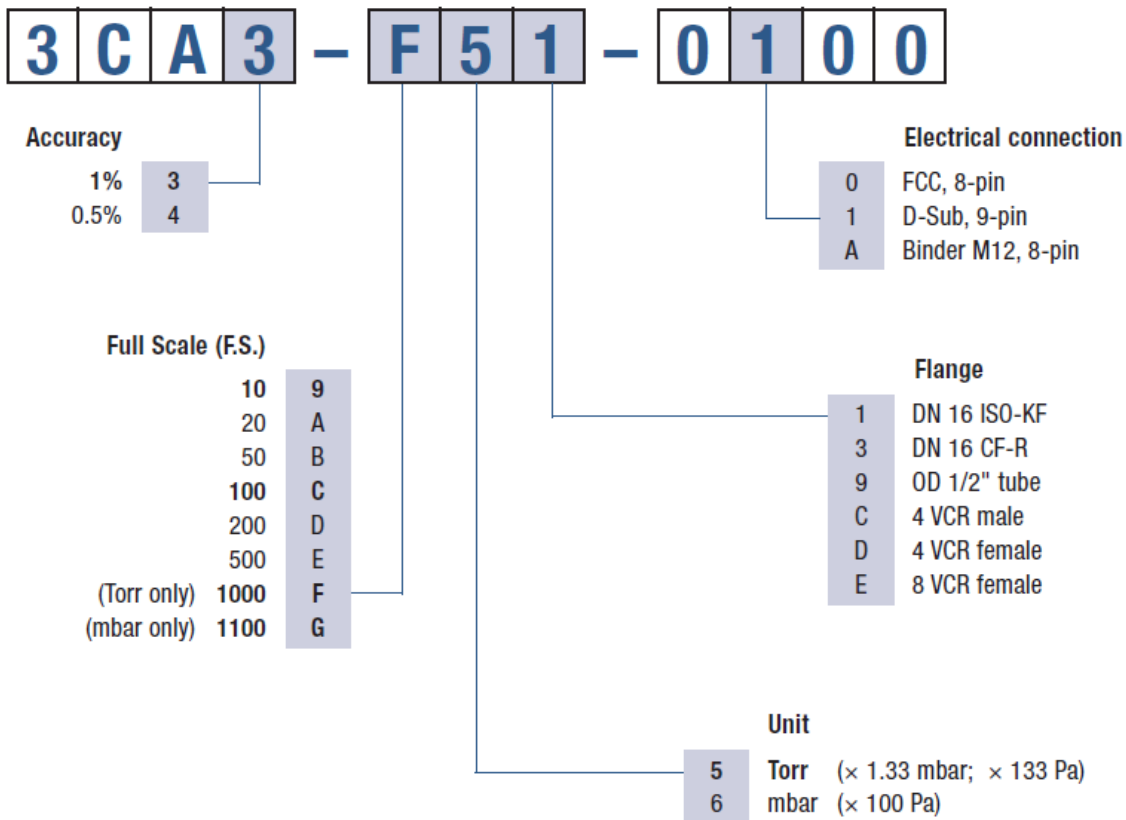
3 C A 3 – F 5 1 – 0 1 0 0

Accuracy

| | |
|---|---|
| 1% | 3 |
| 0.5% | 4 |

Electrical connection

| | |
|---|---|
| 0 | FCC, 8-pin |
| 1 | D-Sub, 9-pin |
| A | Binder M12, 8-pin |

Full Scale (F.S.)

| | |
|---|---|
| 10 | 9 |
| 20 | A |
| 50 | B |
| 100 | C |
| 200 | D |
| 500 | E |
| (Torr only) 1000 | F |
| (mbar only) 1100 | G |

Flange

| | |
|---|---|
| 1 | DN 16 ISO-KF |
| 3 | DN 16 CF-R |
| 9 | OD 1/2" tube |
| C | 4 VCR male |
| D | 4 VCR female |
| E | 8 VCR female |

Unit

| | |
|---|---|
| 5 | Torr (× 1.33 mbar; × 133 Pa) |
| 6 | mbar (× 100 Pa) |